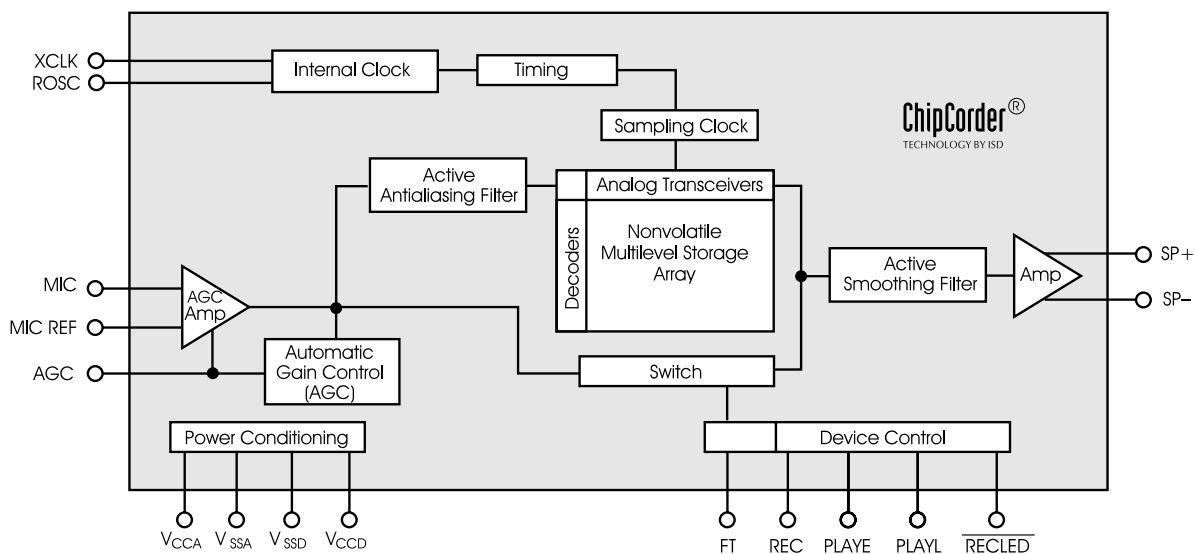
XCLK
ROSC
Internal Clock
Timing
Sampling Clock
ChipCorder®
TECHNOLOGY BY ISD
Active Antialiasing Filter
Analog Transceivers
Decoders
Nonvolatile Multilevel Storage Array
MIC
MIC REF
AGC Amp
Active Smoothing Filter
Amp
SP+
SP−
AGC
Automatic Gain Control (AGC)
Switch
Power Conditioning
Device Control
$V_{CCA}$ $V_{SSA}$ $V_{SSD}$ $V_{CCD}$
FT REC PLAYE PLAYL $\overline{RECLED}$